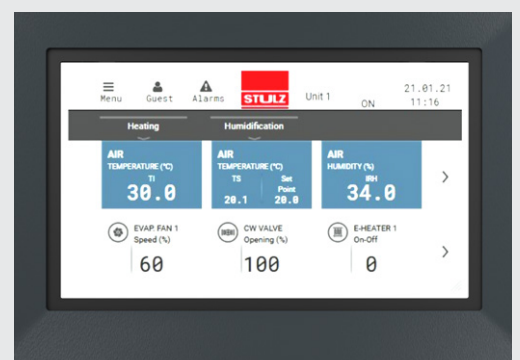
Menu Guest Alarms STULZ Unit 1 ON 21.01.21 11:16

Heating Humidification

AIR
TEMPERATURE (°C)
TI
30.0

AIR
TEMPERATURE (°C)
TS
20.1
Set Point
20.0

AIR
HUMIDITY (%)
IRH
34.0

EVAP. FAN 1
Speed (%)
60

CW VALVE
Opening (%)
100

E-HEATER 1
On-Off
0